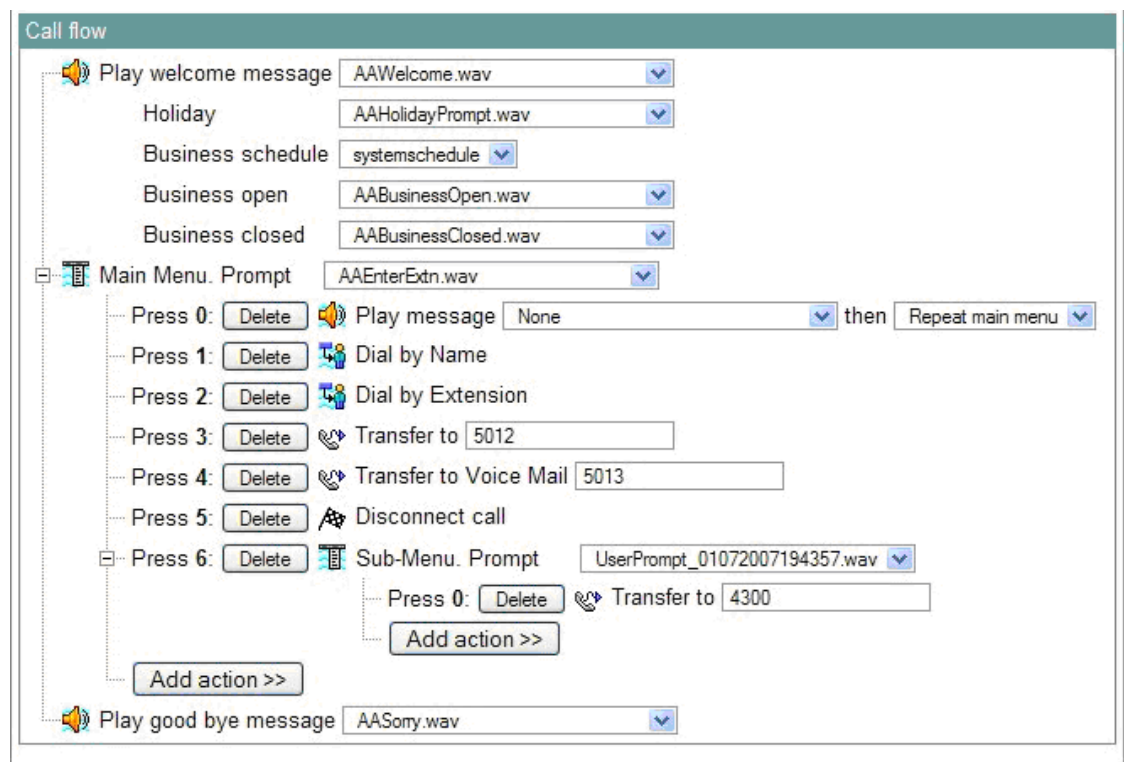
Call flow

Play welcome message AAWelcome.wav

Holiday AAHolidayPrompt.wav

Business schedule systemschedule

Business open AABusinessOpen.wav

Business closed AABusinessClosed.wav

Main Menu. Prompt AAEnterExtn.wav

Press 0: Delete Play message None then Repeat main menu

Press 1: Delete Dial by Name

Press 2: Delete Dial by Extension

Press 3: Delete Transfer to 5012

Press 4: Delete Transfer to Voice Mail 5013

Press 5: Delete Disconnect call

Press 6: Delete Sub-Menu. Prompt UserPrompt_01072007194357.wav

Press 0: Delete Transfer to 4300

Add action >>

Add action >>

Play good bye message AASorry.wav